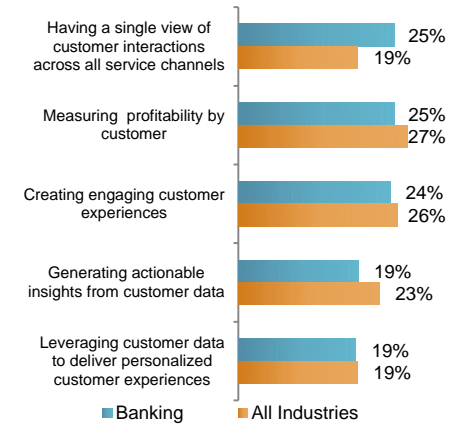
Having a single view of customer interactions across all service channels
25%
19%

Measuring profitability by customer
25%
27%

Creating engaging customer experiences
24%
26%

Generating actionable insights from customer data
19%
23%

Leveraging customer data to deliver personalized customer experiences
19%
19%

Banking
All Industries